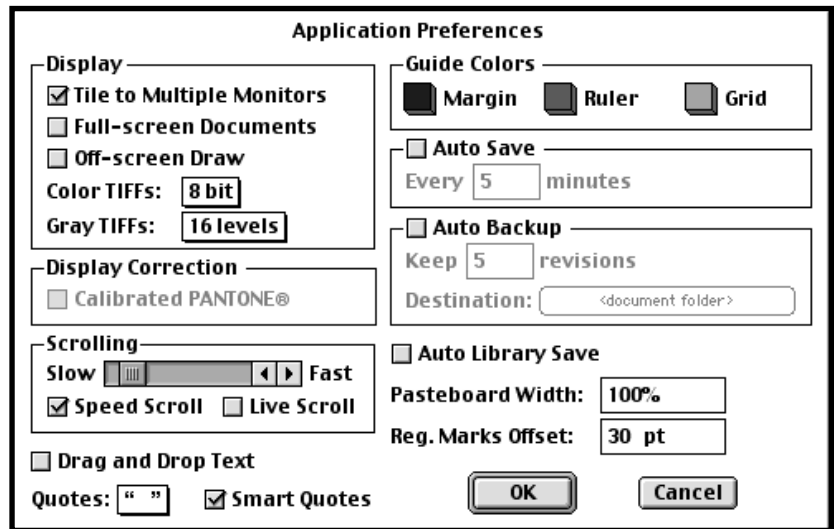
Application Preferences

Display
☑ Tile to Multiple Monitors
☐ Full-screen Documents
☐ Off-screen Draw
Color TIFFs: 8 bit
Gray TIFFs: 16 levels

Display Correction
☐ Calibrated PANTONE®

Scrolling
Slow Fast
☑ Speed Scroll ☐ Live Scroll

☐ Drag and Drop Text
Quotes: " " ☑ Smart Quotes

Guide Colors
Margin Ruler Grid

☐ Auto Save
Every 5 minutes

☐ Auto Backup
Keep 5 revisions
Destination: <document folder>

☐ Auto Library Save
Pasteboard Width: 100%
Reg. Marks Offset: 30 pt

OK Cancel